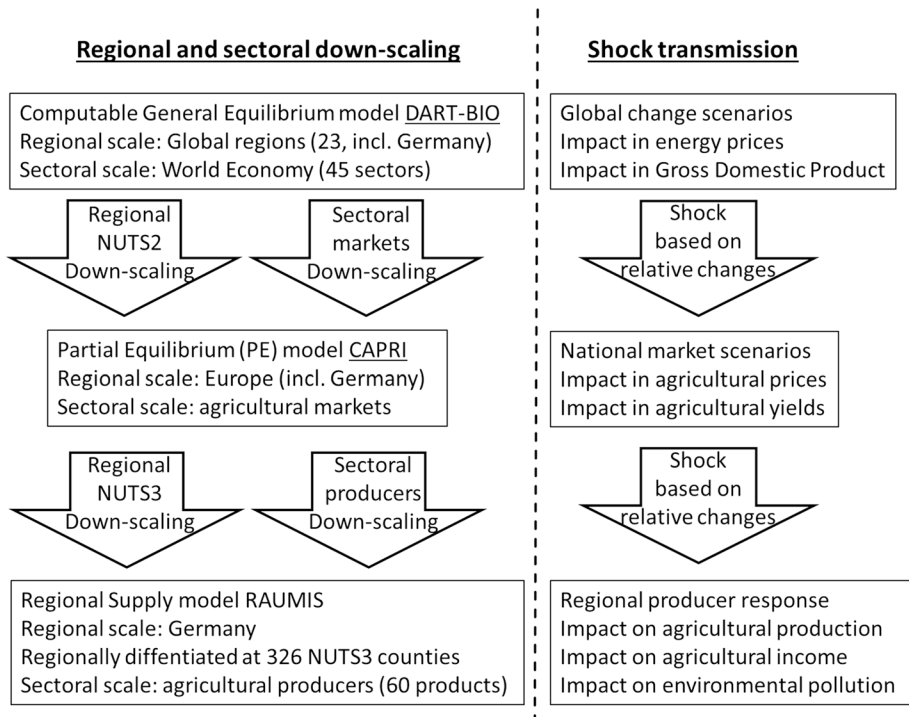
Regional and sectoral down-scaling

Computable General Equilibrium model DART-BIO
Regional scale: Global regions (23, incl. Germany)
Sectoral scale: World Economy (45 sectors)

Regional NUTS2 Down-scaling

Sectoral markets Down-scaling

Partial Equilibrium (PE) model CAPRI
Regional scale: Europe (incl. Germany)
Sectoral scale: agricultural markets

Regional NUTS3 Down-scaling

Sectoral producers Down-scaling

Regional Supply model RAUMIS
Regional scale: Germany
Regionally diffentiated at 326 NUTS3 counties
Sectoral scale: agricultural producers (60 products)

Shock transmission

Global change scenarios
Impact in energy prices
Impact in Gross Domestic Product

Shock based on relative changes

National market scenarios
Impact in agricultural prices
Impact in agricultural yields

Shock based on relative changes

Regional producer response
Impact on agricultural production
Impact on agricultural income
Impact on environmental pollution